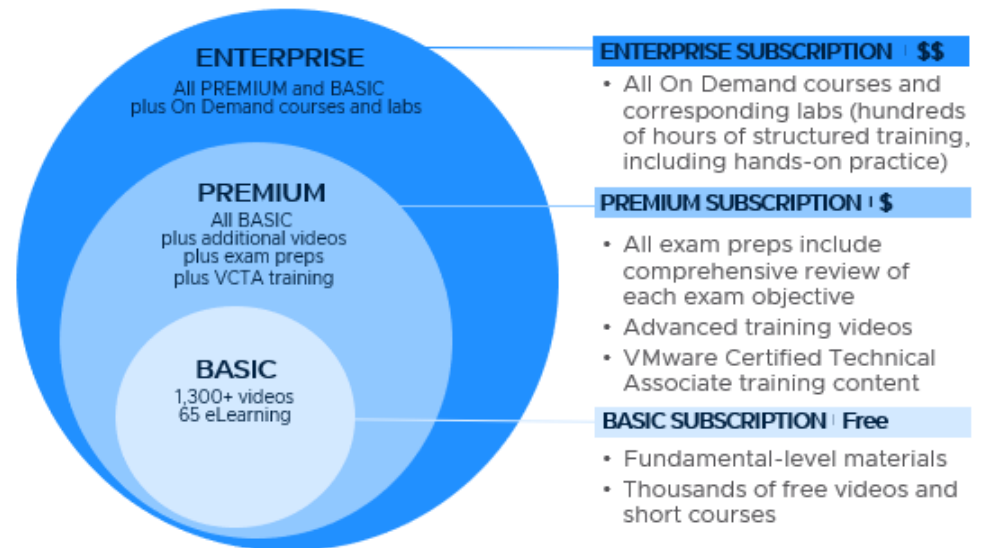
ENTERPRISE
All PREMIUM and BASIC plus On Demand courses and labs

PREMIUM
All BASIC plus additional videos plus exam preps plus VCTA training

BASIC
1,300+ videos
65 eLearning

ENTERPRISE SUBSCRIPTION | $$

• All On Demand courses and corresponding labs (hundreds of hours of structured training, including hands-on practice)

PREMIUM SUBSCRIPTION | $

• All exam preps include comprehensive review of each exam objective
• Advanced training videos
• VMware Certified Technical Associate training content

BASIC SUBSCRIPTION | Free

• Fundamental-level materials
• Thousands of free videos and short courses